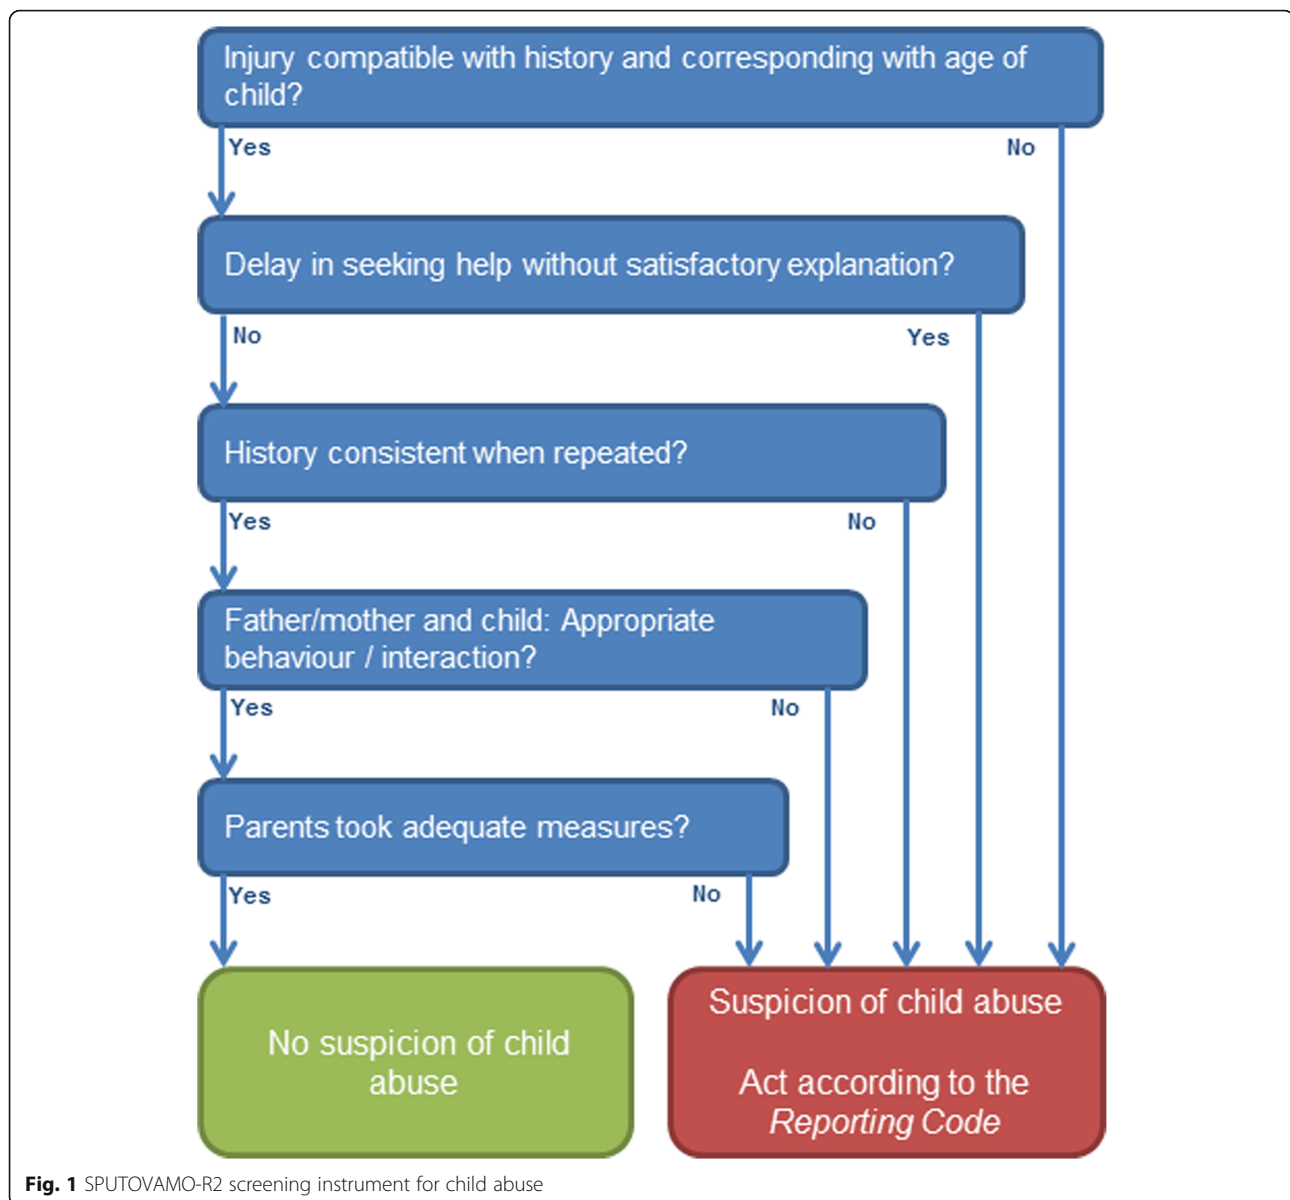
Injury compatible with history and corresponding with age of child?

Yes

No

Delay in seeking help without satisfactory explanation?

No

Yes

History consistent when repeated?

Yes

No

Father/mother and child: Appropriate behaviour / interaction?

Yes

No

Parents took adequate measures?

Yes

No

No suspicion of child abuse

Suspicion of child abuse

Act according to the *Reporting Code*

**Fig. 1** SPUTOVAMO-R2 screening instrument for child abuse